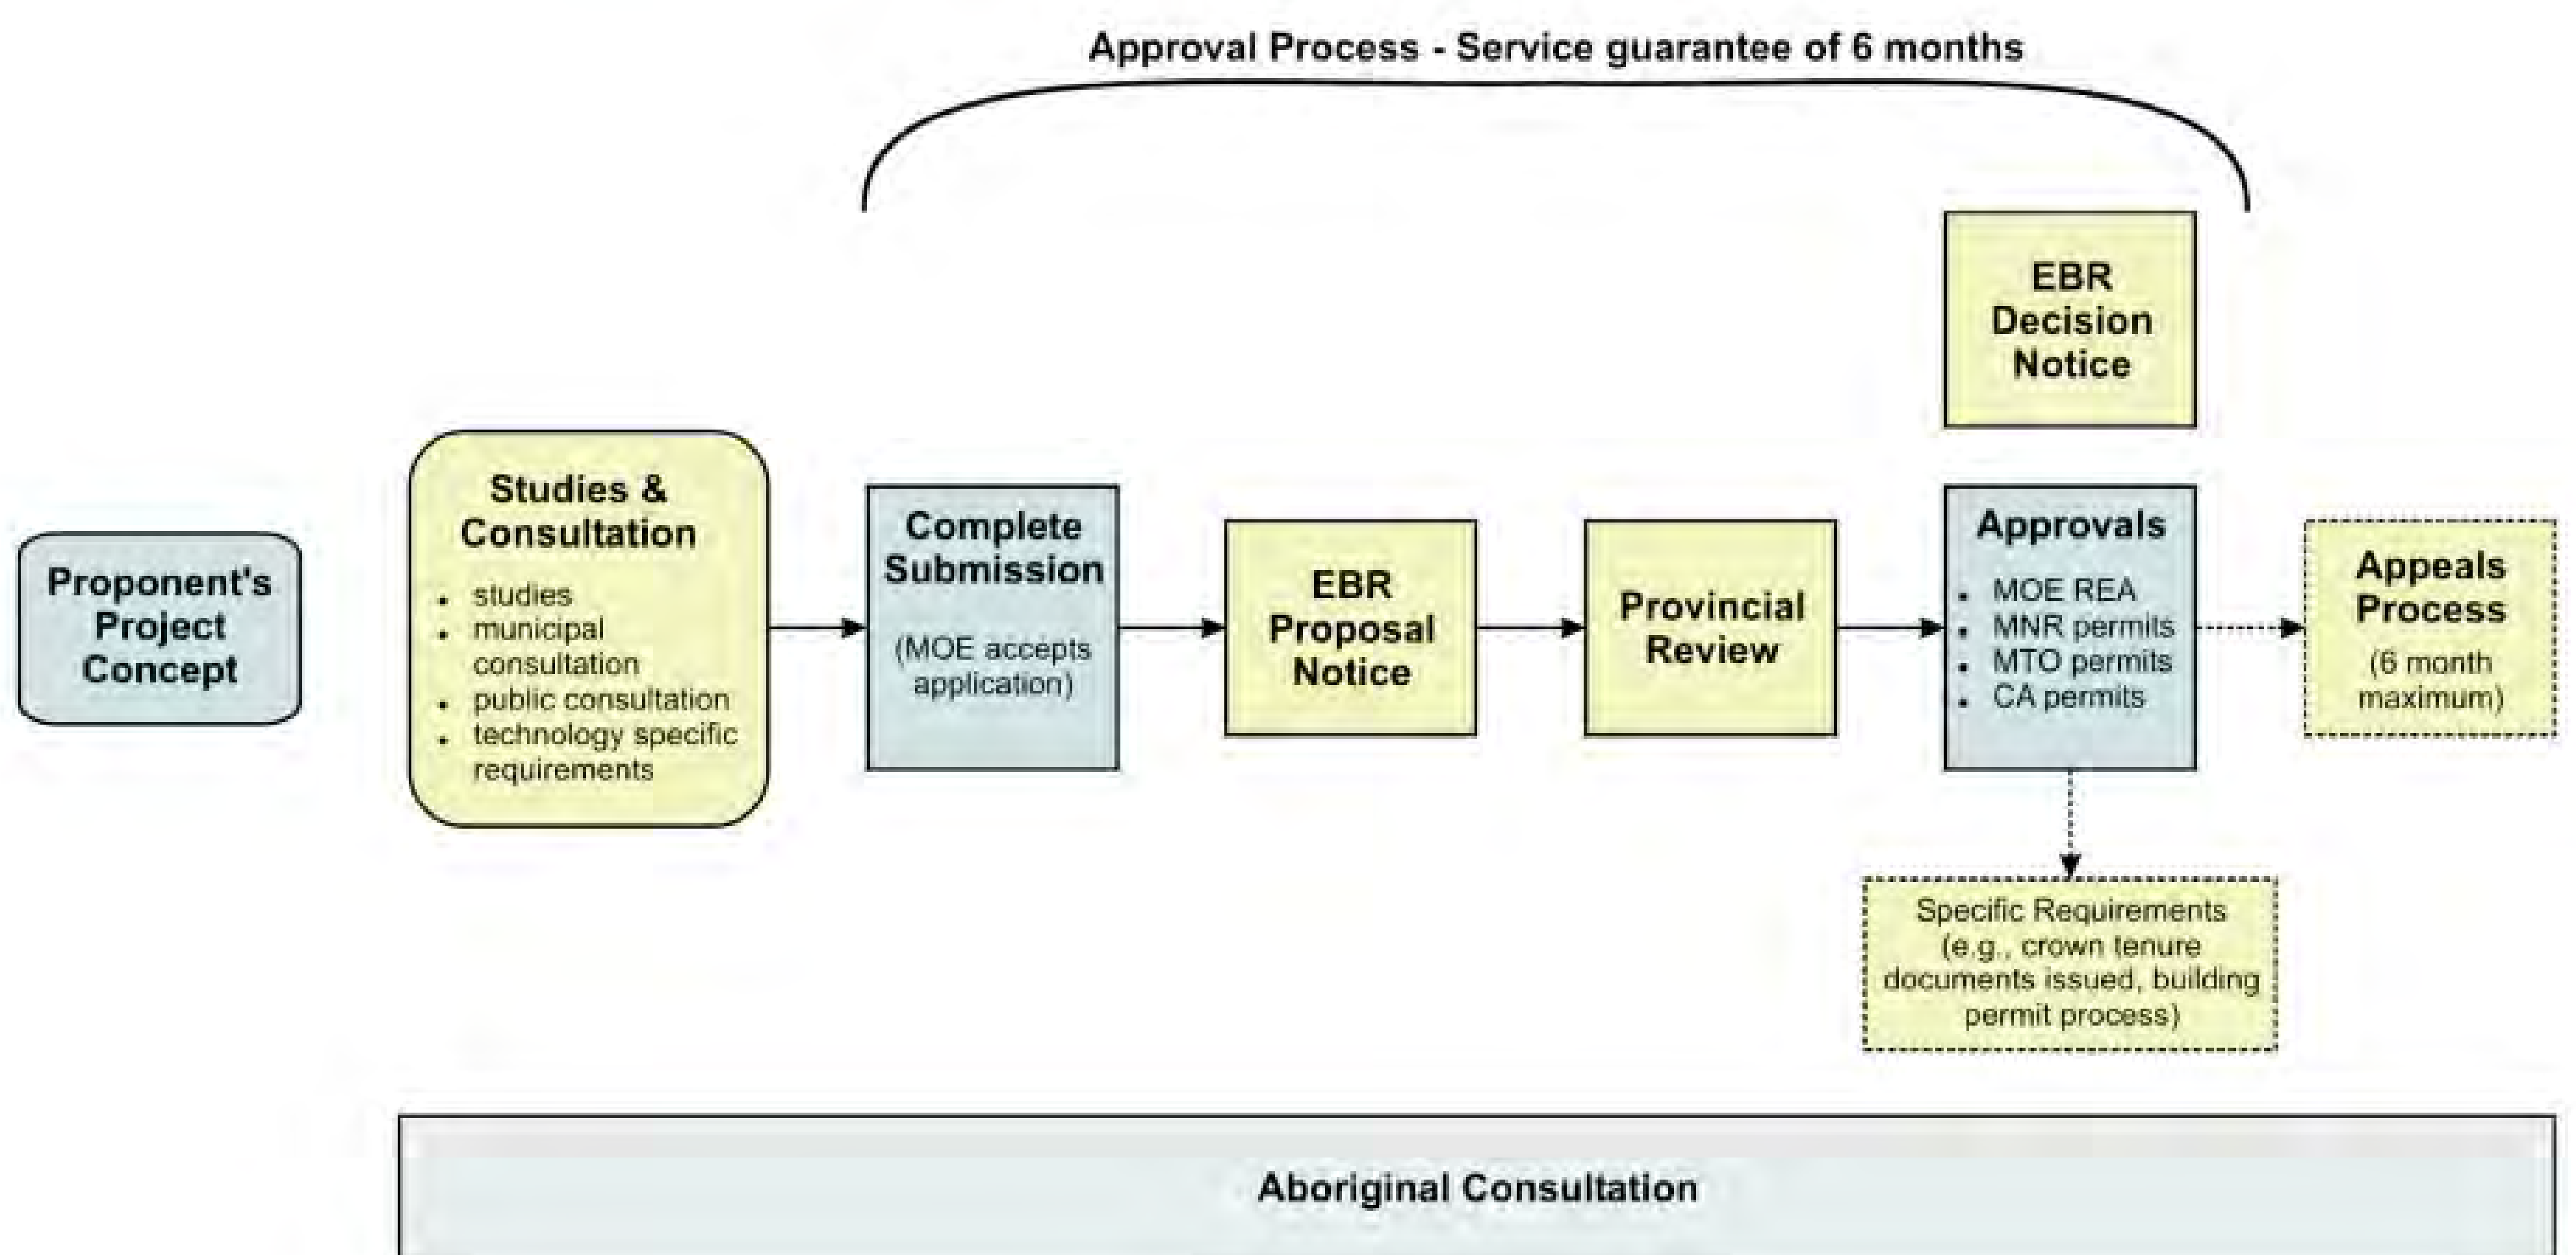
Approval Process - Service guarantee of 6 months

Proponent's Project Concept

Studies & Consultation
- studies
- municipal consultation
- public consultation
- technology specific requirements

Complete Submission
(MOE accepts application)

EBR Proposal Notice

Provincial Review

EBR Decision Notice

Approvals
- MOE REA
- MNR permits
- MTO permits
- CA permits

Appeals Process
(6 month maximum)

Specific Requirements (e.g., crown tenure documents issued, building permit process)

Aboriginal Consultation